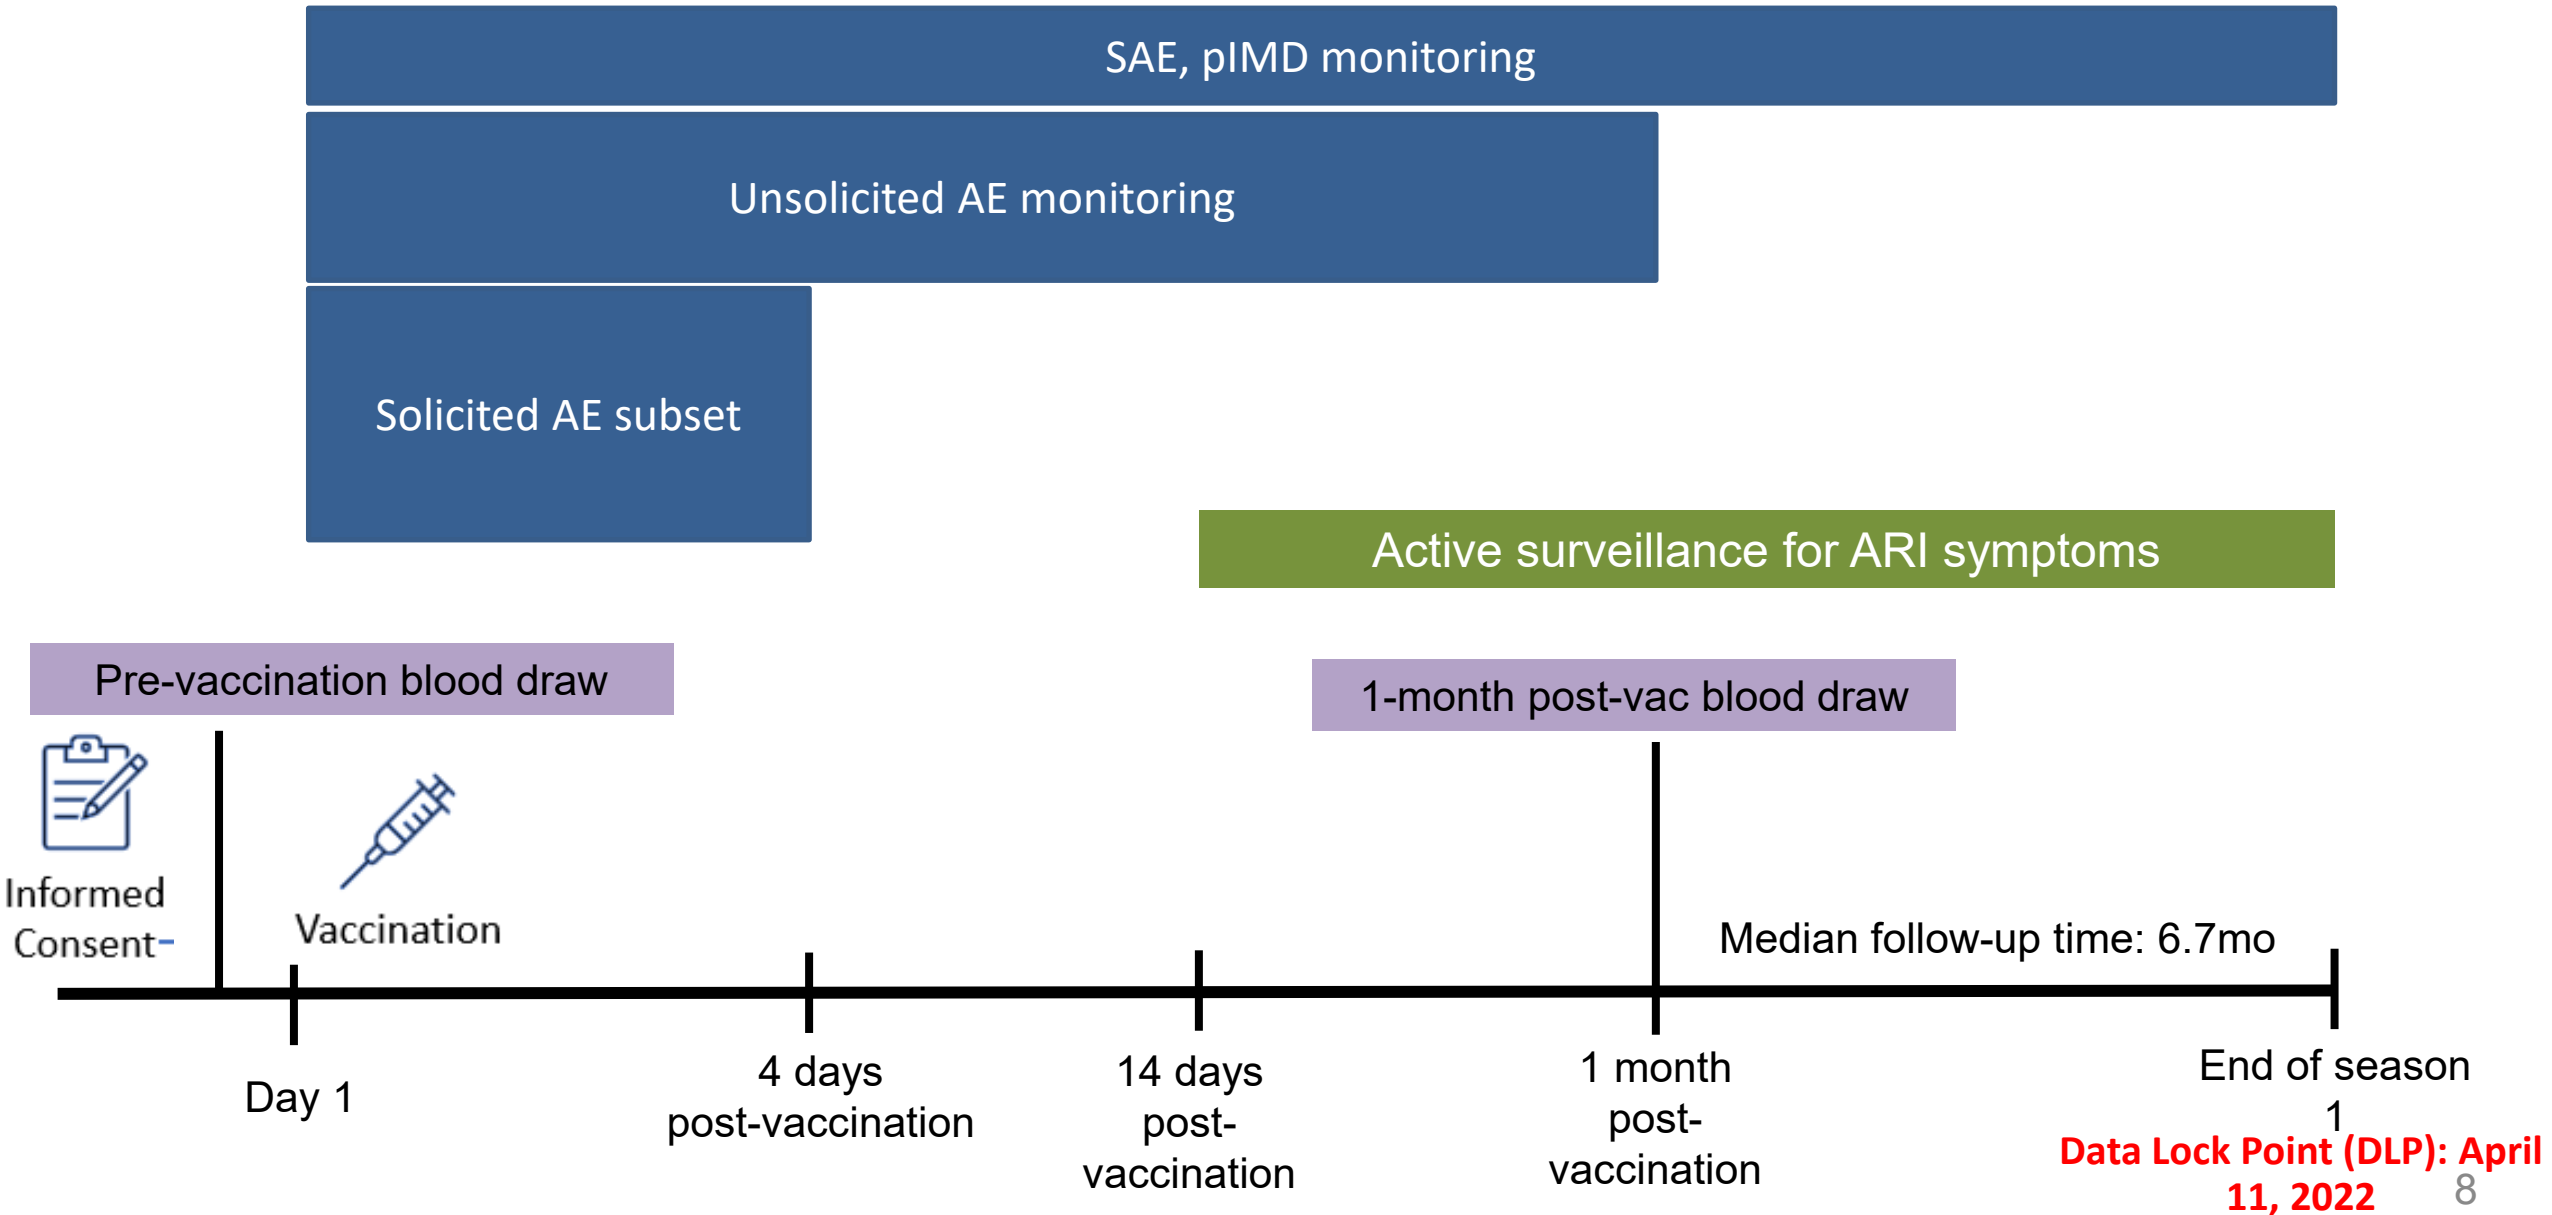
SAE, pIMD monitoring

Unsolicited AE monitoring

Solicited AE subset

Active surveillance for ARI symptoms

Pre-vaccination blood draw

1-month post-vac blood draw

Informed Consent-

Vaccination

Median follow-up time: 6.7mo

Day 1

4 days post-vaccination

14 days post-vaccination

1 month post-vaccination

End of season 1

Data Lock Point (DLP): April 11, 2022

8